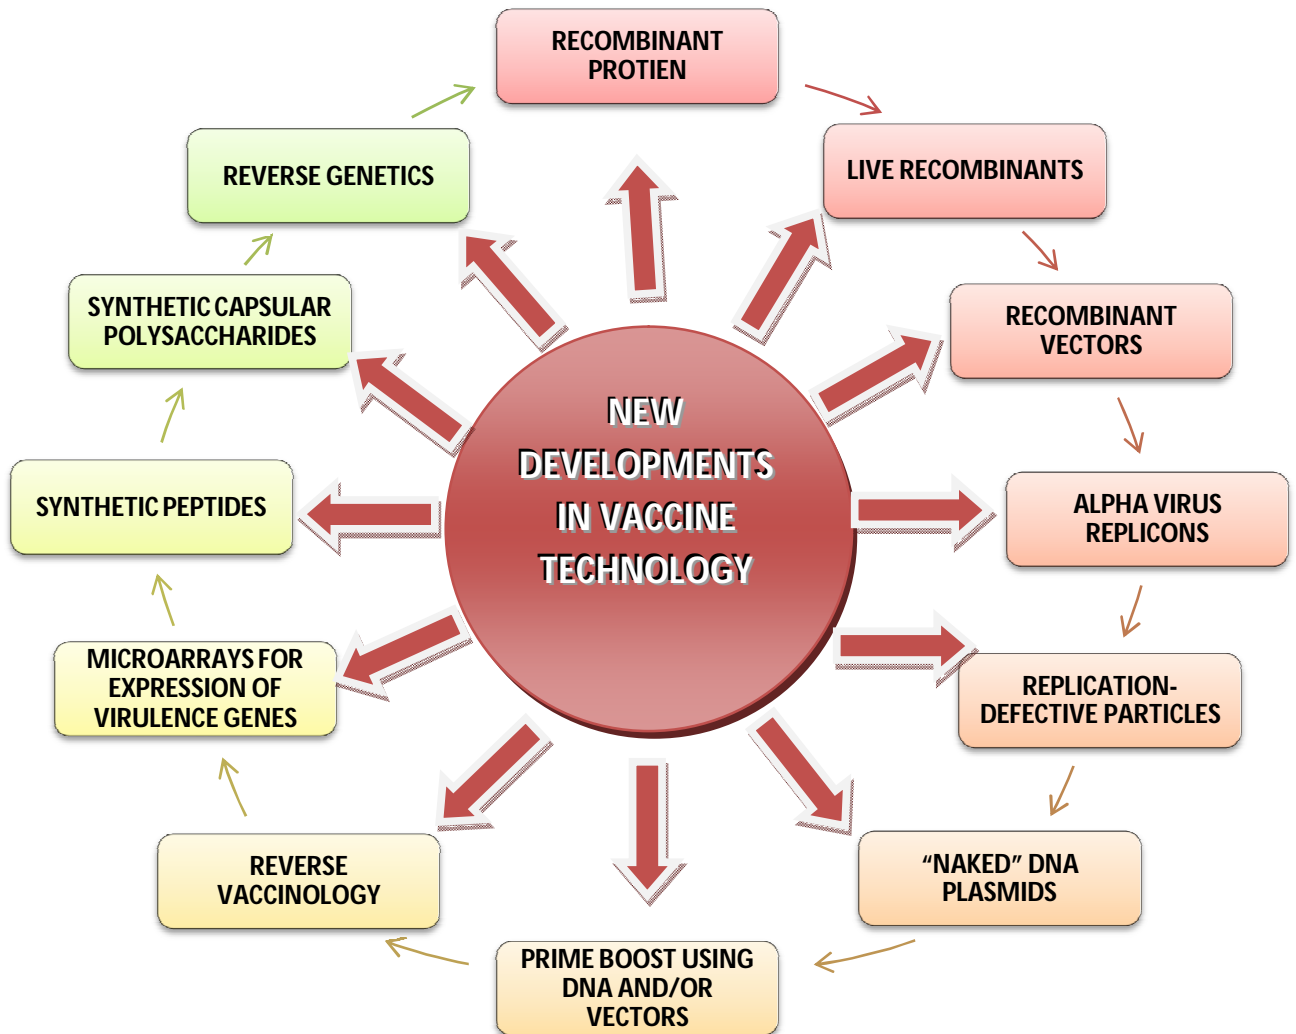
NEW DEVELOPMENTS IN VACCINE TECHNOLOGY

RECOMBINANT PROTIEN

LIVE RECOMBINANTS

RECOMBINANT VECTORS

ALPHA VIRUS REPLICONS

REPLICATION-DEFECTIVE PARTICLES

“NAKED” DNA PLASMIDS

PRIME BOOST USING DNA AND/OR VECTORS

REVERSE VACCINOLOGY

MICROARRAYS FOR EXPRESSION OF VIRULENCE GENES

SYNTHETIC PEPTIDES

SYNTHETIC CAPSULAR POLYSACCHARIDES

REVERSE GENETICS